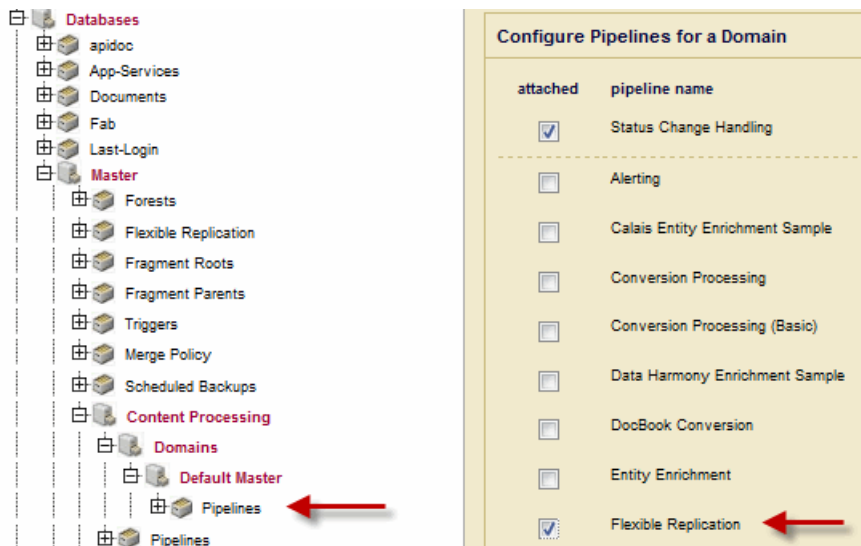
Databases
apidoc
App-Services
Documents
Fab
Last-Login
Master
Forests
Flexible Replication
Fragment Roots
Fragment Parents
Triggers
Merge Policy
Scheduled Backups
Content Processing
Domains
Default Master
Pipelines
Pipelines

Configure Pipelines for a Domain

| attached | pipeline name |
|---|---|
| ☑ | Status Change Handling |
| ☐ | Alerting |
| ☐ | Calais Entity Enrichment Sample |
| ☐ | Conversion Processing |
| ☐ | Conversion Processing (Basic) |
| ☐ | Data Harmony Enrichment Sample |
| ☐ | DocBook Conversion |
| ☐ | Entity Enrichment |
| ☑ | Flexible Replication |